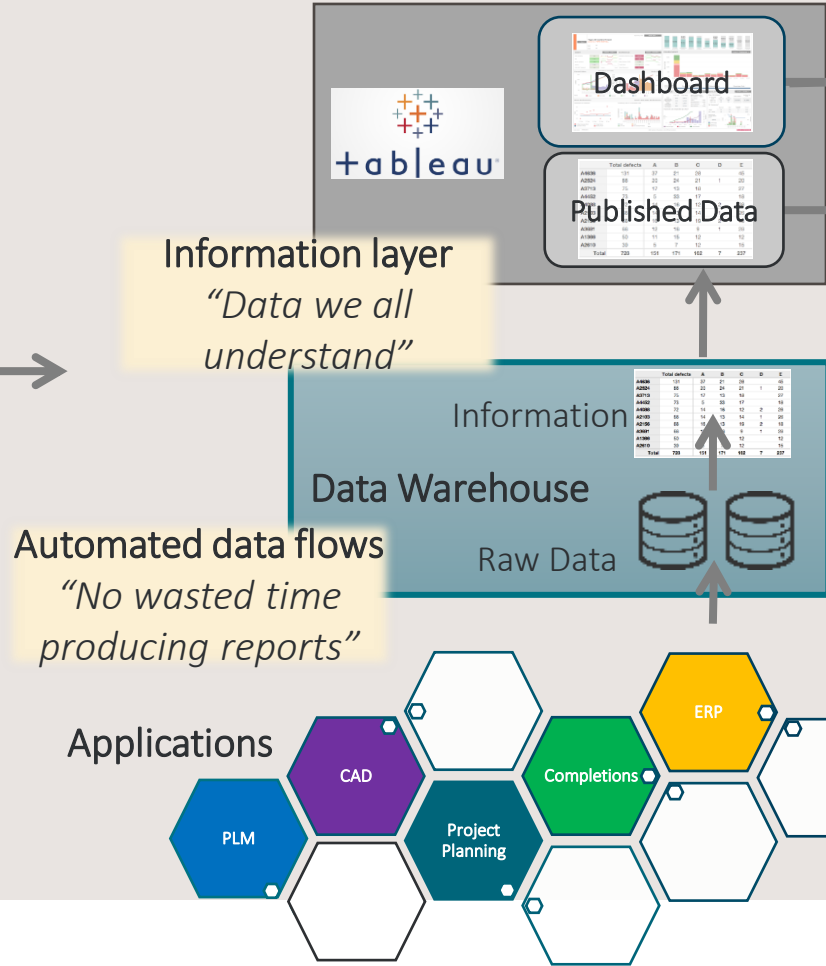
+ a b | e a u

Dashboard

Published Data

Information layer
"Data we all understand"

Information

Data Warehouse

Raw Data

Automated data flows
"No wasted time producing reports"

Applications

CAD

ERP

Completions

PLM

Project Planning